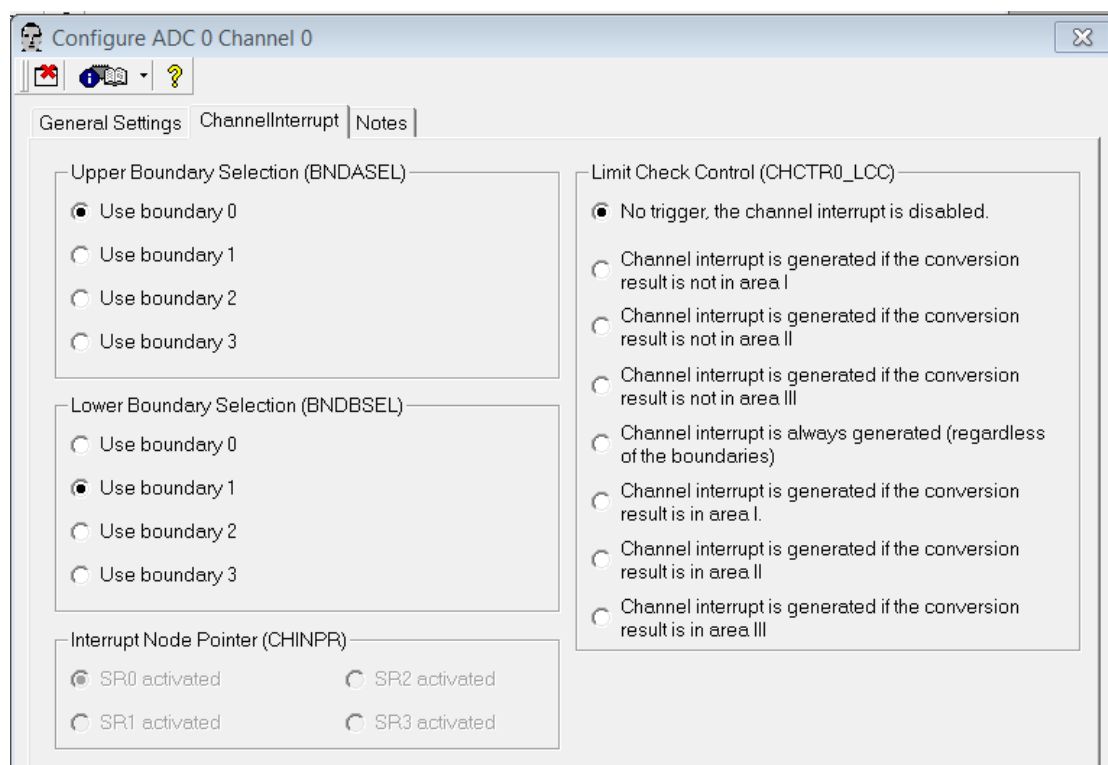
Configure ADC 0 Channel 0

General Settings | ChannelInterrupt | Notes

Upper Boundary Selection (BNDASEL)
Use boundary 0
Use boundary 1
Use boundary 2
Use boundary 3

Lower Boundary Selection (BNDBSEL)
Use boundary 0
Use boundary 1
Use boundary 2
Use boundary 3

Interrupt Node Pointer (CHINPR)
SR0 activated
SR2 activated
SR1 activated
SR3 activated

Limit Check Control (CHCTR0_LCC)
No trigger, the channel interrupt is disabled.
Channel interrupt is generated if the conversion result is not in area I
Channel interrupt is generated if the conversion result is not in area II
Channel interrupt is generated if the conversion result is not in area III
Channel interrupt is always generated (regardless of the boundaries)
Channel interrupt is generated if the conversion result is in area I.
Channel interrupt is generated if the conversion result is in area II
Channel interrupt is generated if the conversion result is in area III